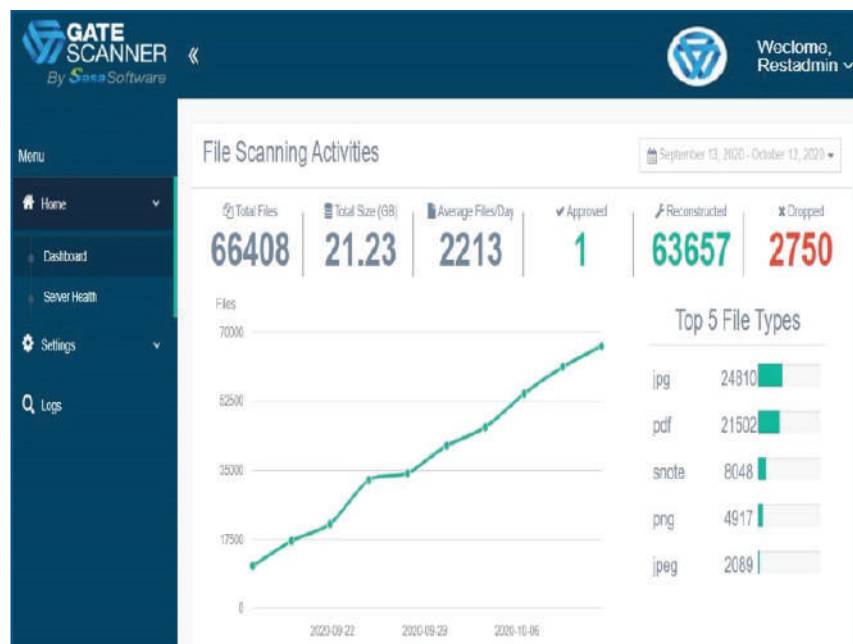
GATE SCANNER By Sasa Software

«

Weclome, Restadmin

Menu

Home

Dashboard

Server Health

Settings

Logs

File Scanning Activities

September 13, 2020 - October 12, 2020

Total Files 66408

Total Size (GB) 21.23

Average Files/Day 2213

Approved 1

Reconstructed 63657

Dropped 2750

Files

70000

52500

35000

17500

0

2020-09-22

2020-09-29

2020-10-06

Top 5 File Types

| | |
|---|---|
| jpg | 24810 |
| pdf | 21502 |
| snote | 8048 |
| png | 4917 |
| jpeg | 2089 |